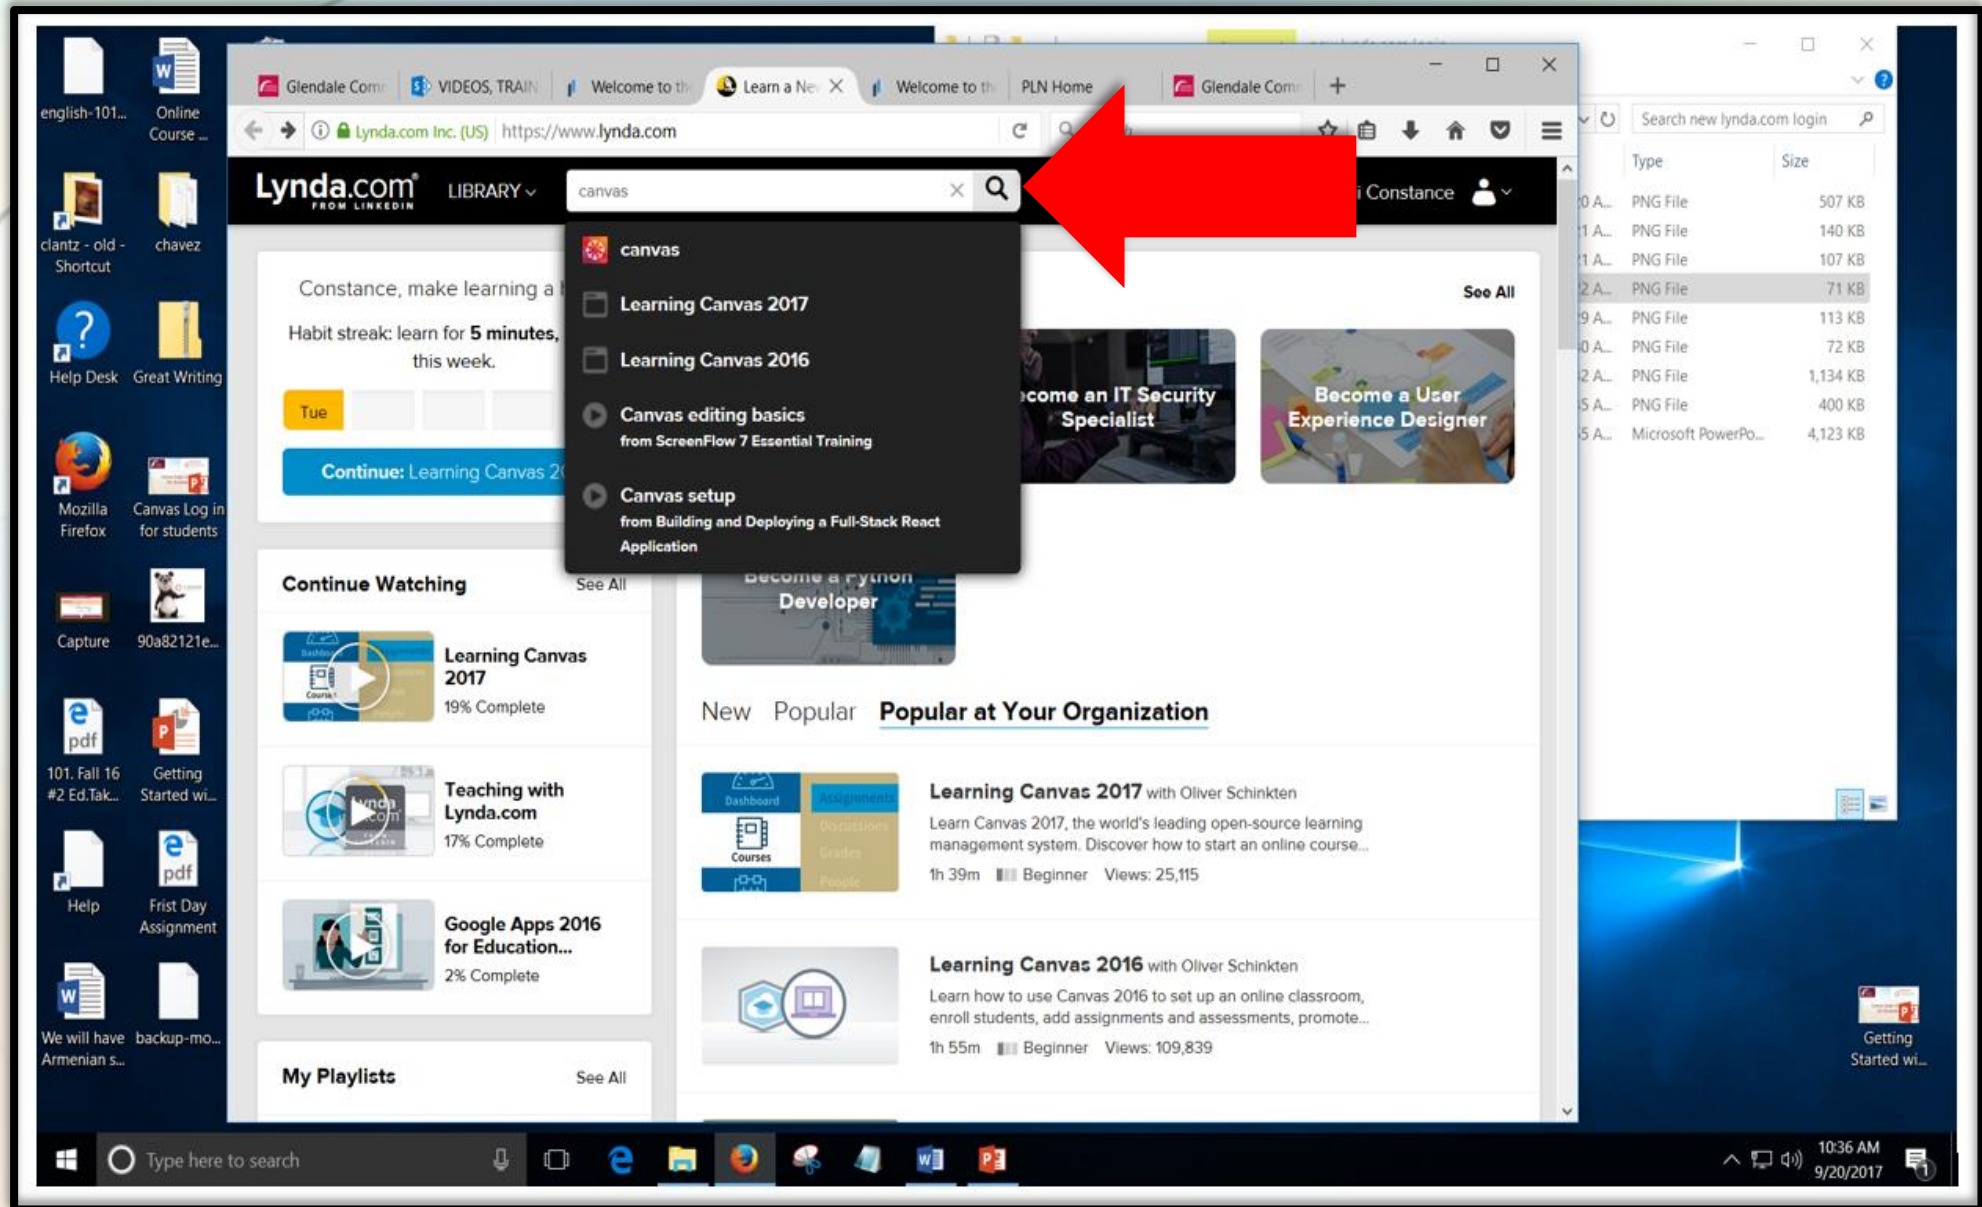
english-101...
Online Course ...
clantz - old - Shortcut
chavez
Help Desk
Great Writing
Mozilla Firefox
Canvas Log in for students
Capture
90a82121e...
101. Fall 16 #2 Ed.Tak...
Getting Started wi...
Help
Frist Day Assignment
We will have Armenian s...
backup-mo...

Glendale Com
VIDEOS, TRAIN
Welcome to th
Learn a Ne
Welcome to th
PLN Home
Glendale Com

Lynda.com Inc. (US) https://www.lynda.com

Lynda.com FROM LINKEDIN
LIBRARY
canvas
Constance

canvas
Learning Canvas 2017
Learning Canvas 2016
Canvas editing basics
from ScreenFlow 7 Essential Training
Canvas setup
from Building and Deploying a Full-Stack React Application

Constance, make learning a
Habit streak: learn for 5 minutes, this week.
Tue
Continue: Learning Canvas 2

See All
ecome an IT Security Specialist
Become a User Experience Designer
Become a Python Developer

Continue Watching See All
Learning Canvas 2017
19% Complete
Teaching with Lynda.com
17% Complete
Google Apps 2016 for Education...
2% Complete

My Playlists See All

New Popular Popular at Your Organization

Learning Canvas 2017 with Oliver Schinkten
Learn Canvas 2017, the world's leading open-source learning management system. Discover how to start an online course...
1h 39m Beginner Views: 25,115

Learning Canvas 2016 with Oliver Schinkten
Learn how to use Canvas 2016 to set up an online classroom, enroll students, add assignments and assessments, promote...
1h 55m Beginner Views: 109,839

Search new lynda.com login
Type Size
PNG File 507 KB
PNG File 140 KB
PNG File 107 KB
PNG File 71 KB
PNG File 113 KB
PNG File 72 KB
PNG File 1,134 KB
PNG File 400 KB
Microsoft PowerPo... 4,123 KB

Getting Started wi...

Type here to search
10:36 AM
9/20/2017